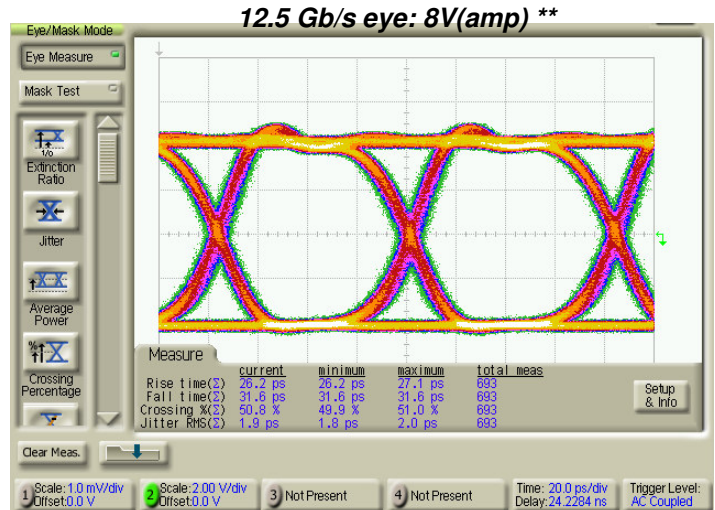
12.5 Gb/s eye: 8V(amp) **

Eye/Mask Mode
Eye Measure
Mask Test
Extinction Ratio
Jitter
Average Power
Crossing Percentage

Measure

| | current | minimum | maximum | total meas |
|---|---|---|---|---|
| Rise time(Σ) | 26.2 ps | 26.2 ps | 27.1 ps | 693 |
| Fall time(Σ) | 31.6 ps | 31.6 ps | 31.6 ps | 693 |
| Crossing %(Σ) | 50.8 % | 49.9 % | 51.0 % | 693 |
| Jitter RMS(Σ) | 1.9 ps | 1.8 ps | 2.0 ps | 693 |

Setup & Info

Clear Meas.

1 Scale: 1.0 mV/div Offset: 0.0 V
2 Scale: 2.00 V/div Offset: 0.0 V
3 Not Present
4 Not Present
Time: 20.0 ps/div Delay: 24.2284 ns
Trigger Level: AC Coupled